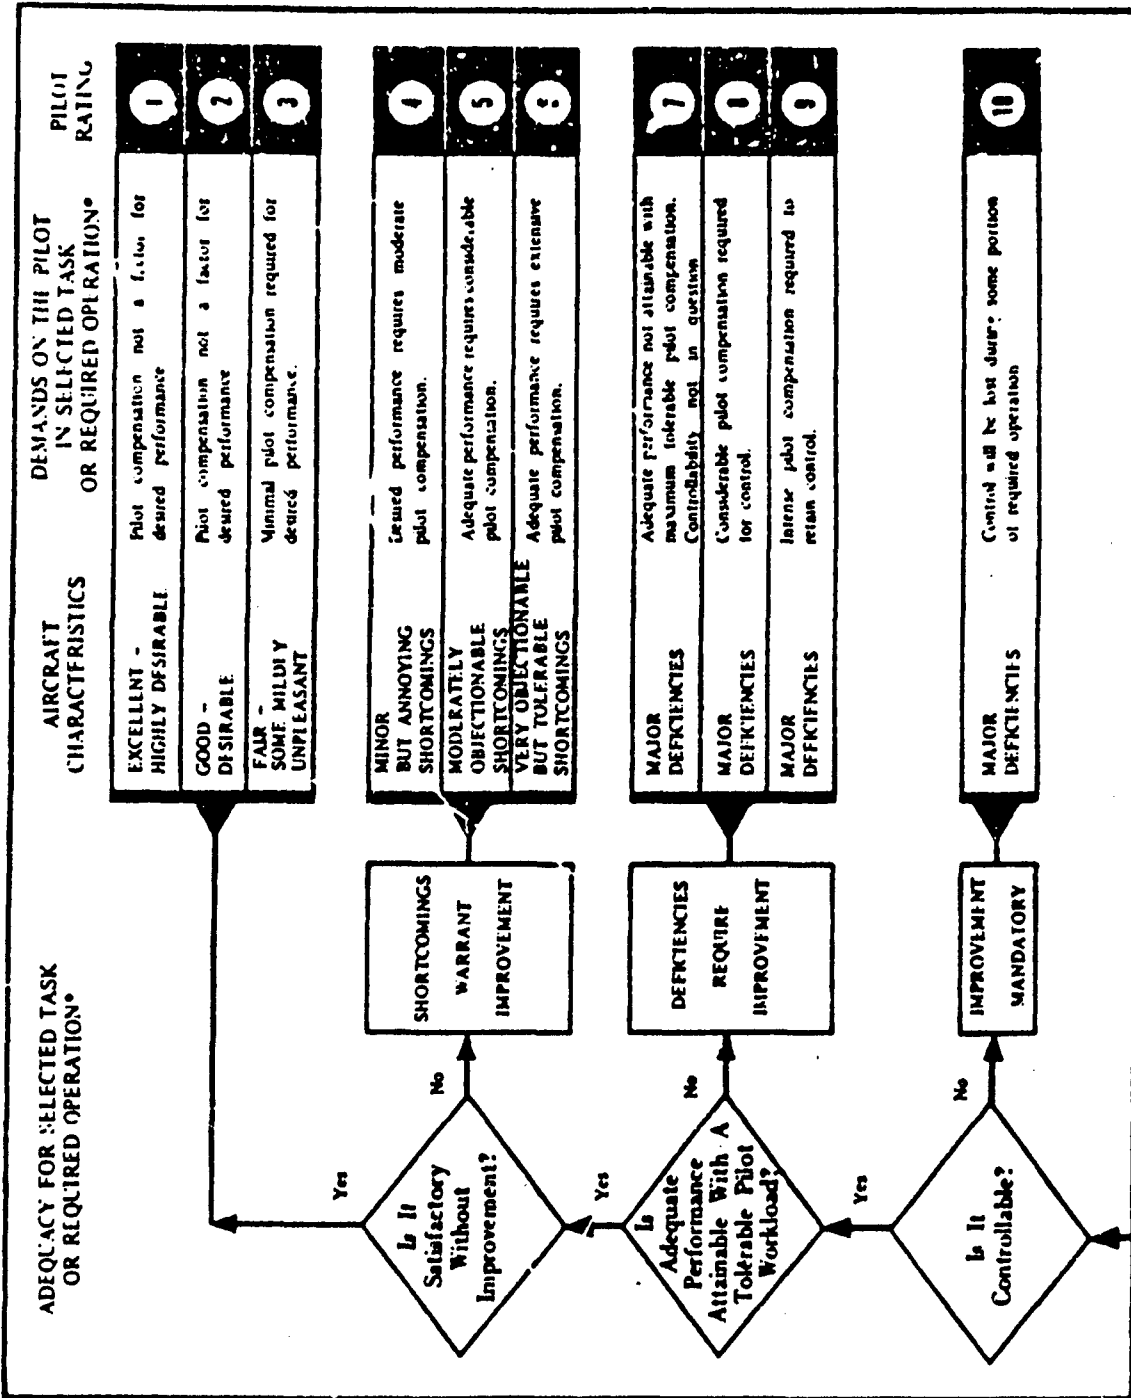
ADEQUACY FOR SELECTED TASK OR REQUIRED OPERATION*

AIRCRAFT CHARACTERISTICS

DEMANDS ON THE PILOT IN SELECTED TASK OR REQUIRED OPERATION*

PILOT RATING

Is It Satisfactory Without Improvement?

Yes

No

SHORTCOMINGS WARRANT IMPROVEMENT

| AIRCRAFT CHARACTERISTICS | DEMANDS ON THE PILOT IN SELECTED TASK OR REQUIRED OPERATION* | PILOT RATING |
|---|---|---|
| EXCELLENT - HIGHLY DESIRABLE | Pilot compensation not a factor for desired performance | 1 |
| GOOD - DESIRABLE | Pilot compensation not a factor for desired performance | 2 |
| FAIR - SOME MILDLY UNPLEASANT | Minimal pilot compensation required for desired performance. | 3 |
| MINOR BUT ANNOYING SHORTCOMINGS | Desired performance requires moderate pilot compensation. | 4 |
| MODERATELY OBJECTIONABLE SHORTCOMINGS | Adequate performance requires considerable pilot compensation. | 5 |
| VERY OBJECTIONABLE BUT TOLERABLE SHORTCOMINGS | Adequate performance requires extensive pilot compensation. | 6 |
| MAJOR DEFICIENCIES | Adequate performance not attainable with maximum tolerable pilot compensation. Controllability not in question | 7 |
| MAJOR DEFICIENCIES | Considerable pilot compensation required for control. | 8 |
| MAJOR DEFICIENCIES | Intense pilot compensation required to retain control. | 9 |
| MAJOR DEFICIENCIES | Control will be lost during some portion of required operation | 10 |

Is Adequate Performance Attainable With A Tolerable Pilot Workload?

Yes

No

DEFICIENCIES REQUIRE IMPROVEMENT

Is It Controllable?

Yes

No

IMPROVEMENT MANDATORY